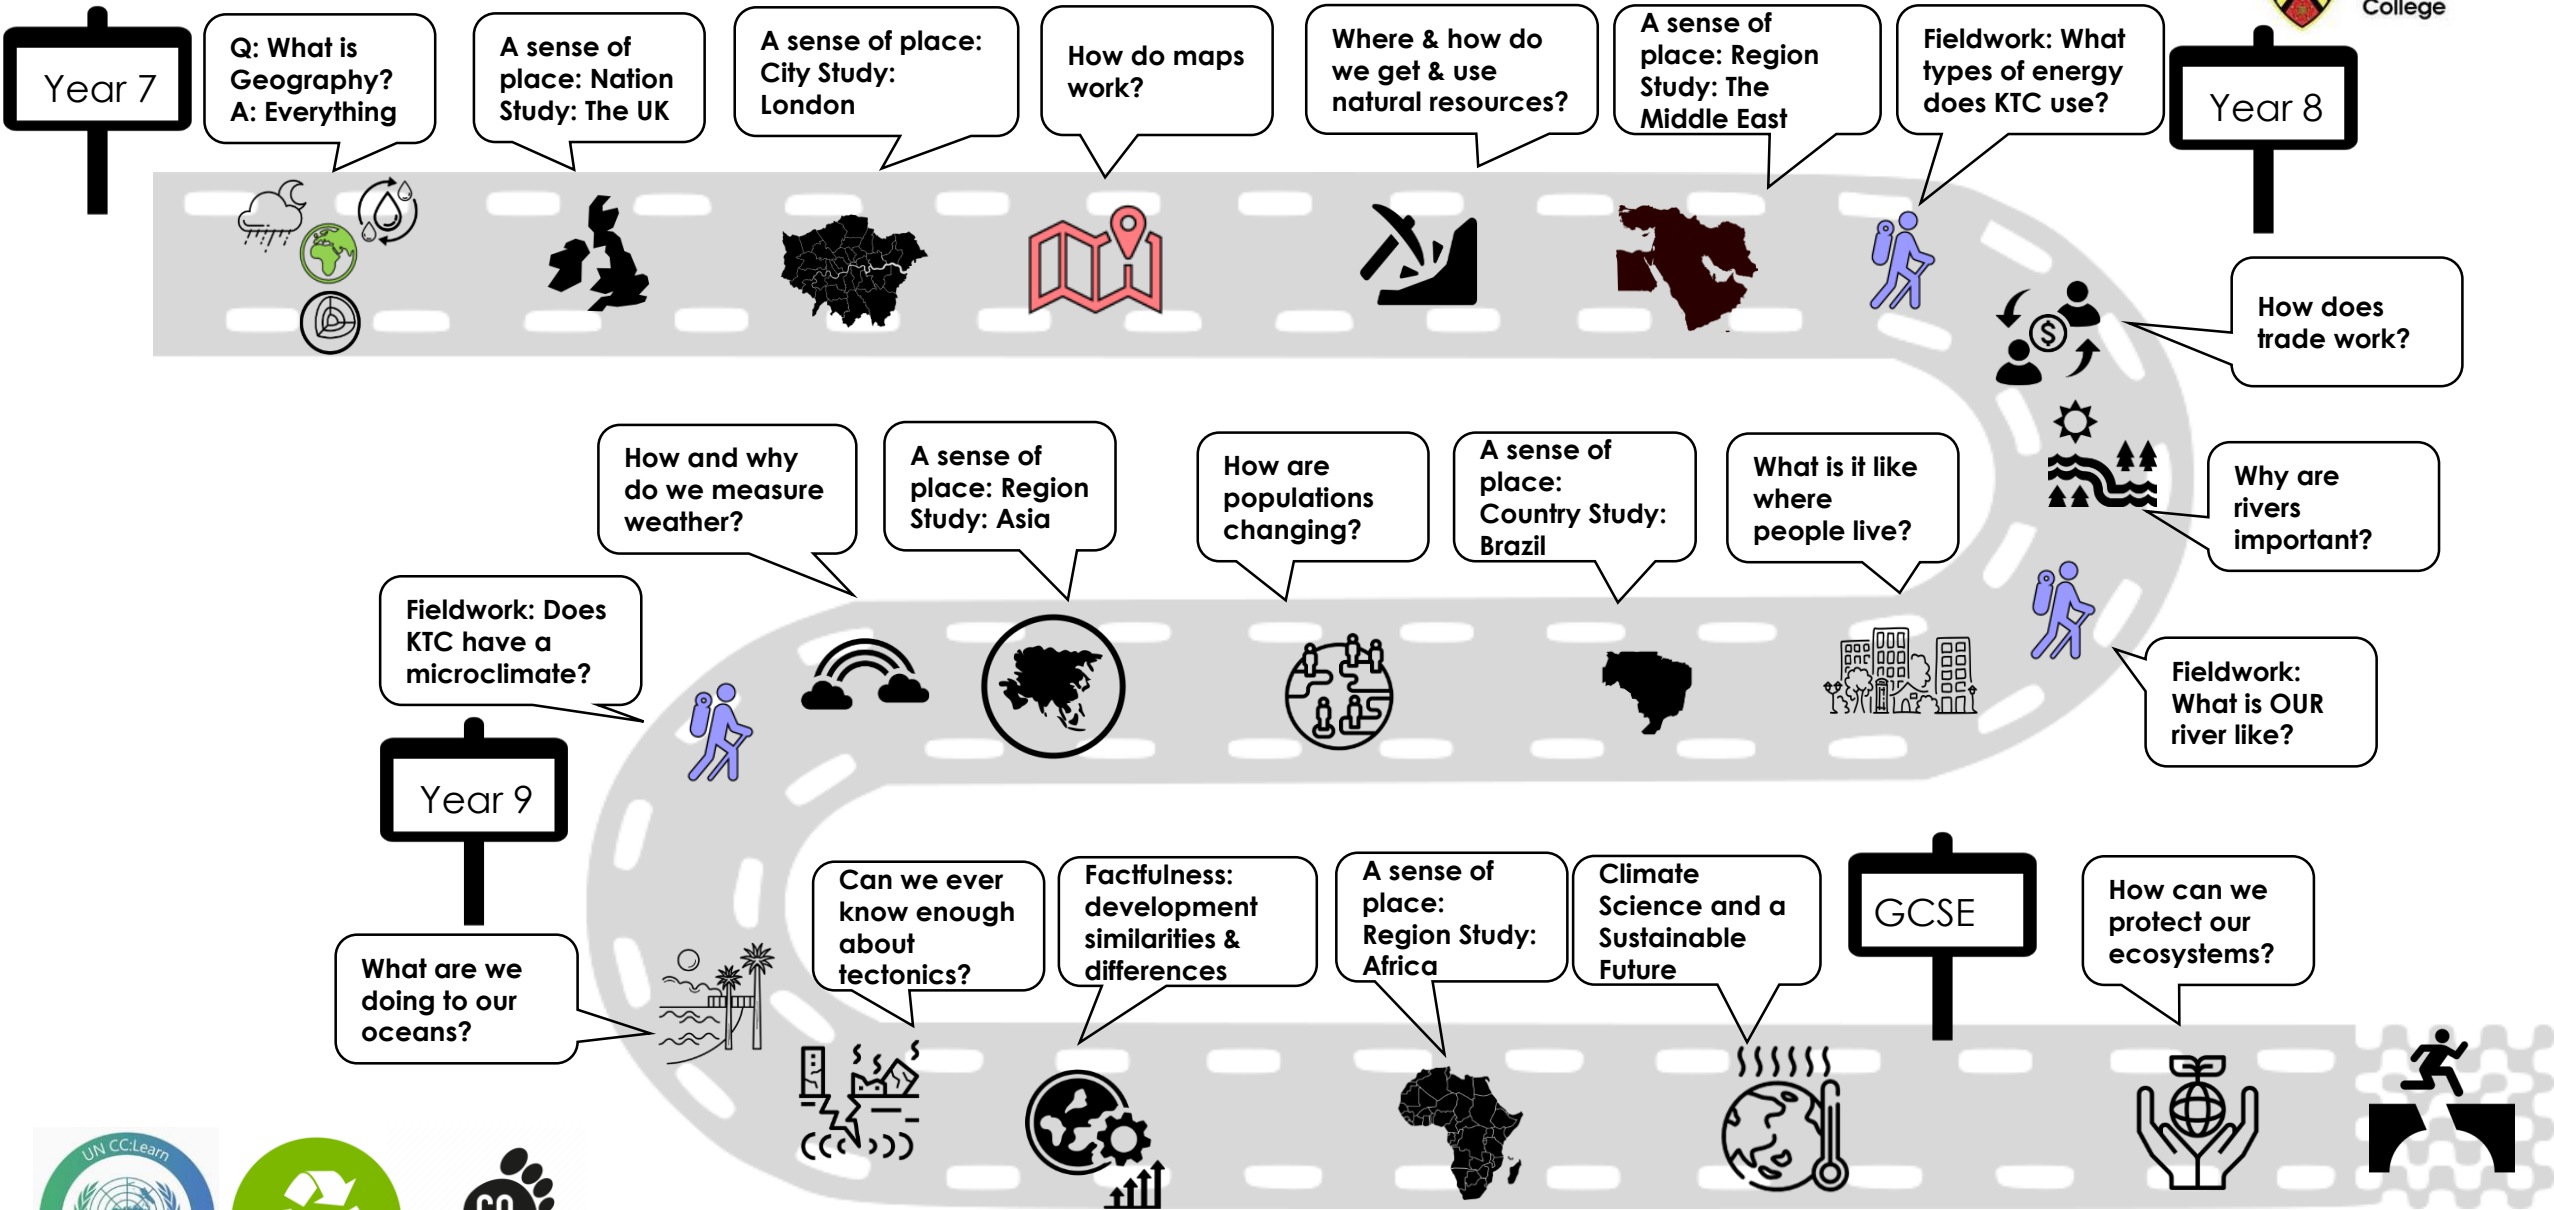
College

Year 7

Q: What is Geography? A: Everything

A sense of place: Nation Study: The UK

A sense of place: City Study: London

How do maps work?

Where & how do we get & use natural resources?

A sense of place: Region Study: The Middle East

Fieldwork: What types of energy does KTC use?

Year 8

How does trade work?

Why are rivers important?

Fieldwork: What is OUR river like?

What is it like where people live?

A sense of place: Country Study: Brazil

How are populations changing?

A sense of place: Region Study: Asia

How and why do we measure weather?

Fieldwork: Does KTC have a microclimate?

Year 9

What are we doing to our oceans?

Can we ever know enough about tectonics?

Factfulness: development similarities & differences

A sense of place: Region Study: Africa

Climate Science and a Sustainable Future

GCSE

How can we protect our ecosystems?

UN CC:Learn

$CO_2$